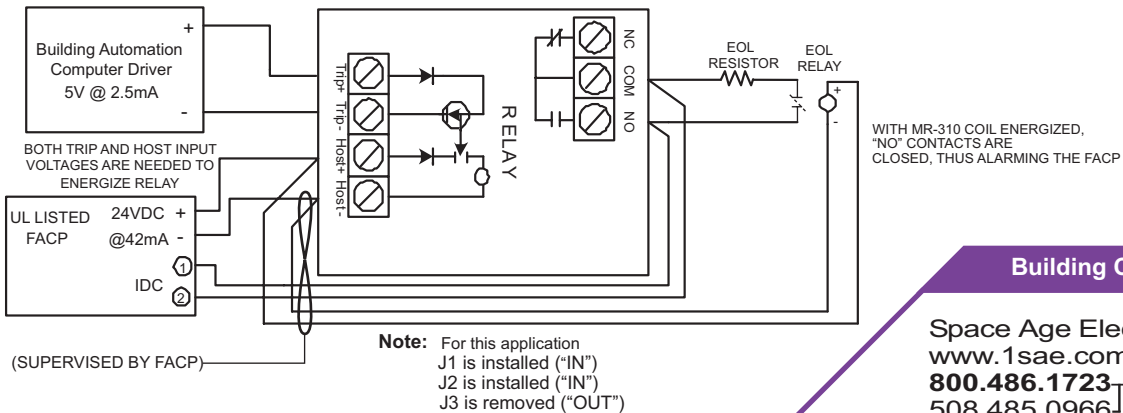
Building Automation Computer Driver 5V @ 2.5mA

+

-

Trip+ Trip- Host+ Host-

RELAY

NC COM NO

EOL RESISTOR

EOL RELAY

+

-

WITH MR-310 COIL ENERGIZED, "NO" CONTACTS ARE CLOSED, THUS ALARMING THE FACP

BOTH TRIP AND HOST INPUT VOLTAGES ARE NEEDED TO ENERGIZE RELAY

UL LISTED FACP

24VDC +

@42mA -

IDC

1

2

(SUPERVISED BY FACP)

Note: For this application
J1 is installed ("IN")
J2 is installed ("IN")
J3 is removed ("OUT")

Building C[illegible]

Space Age Ele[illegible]
www.1sae.com
800.486.1723
508.485.0966